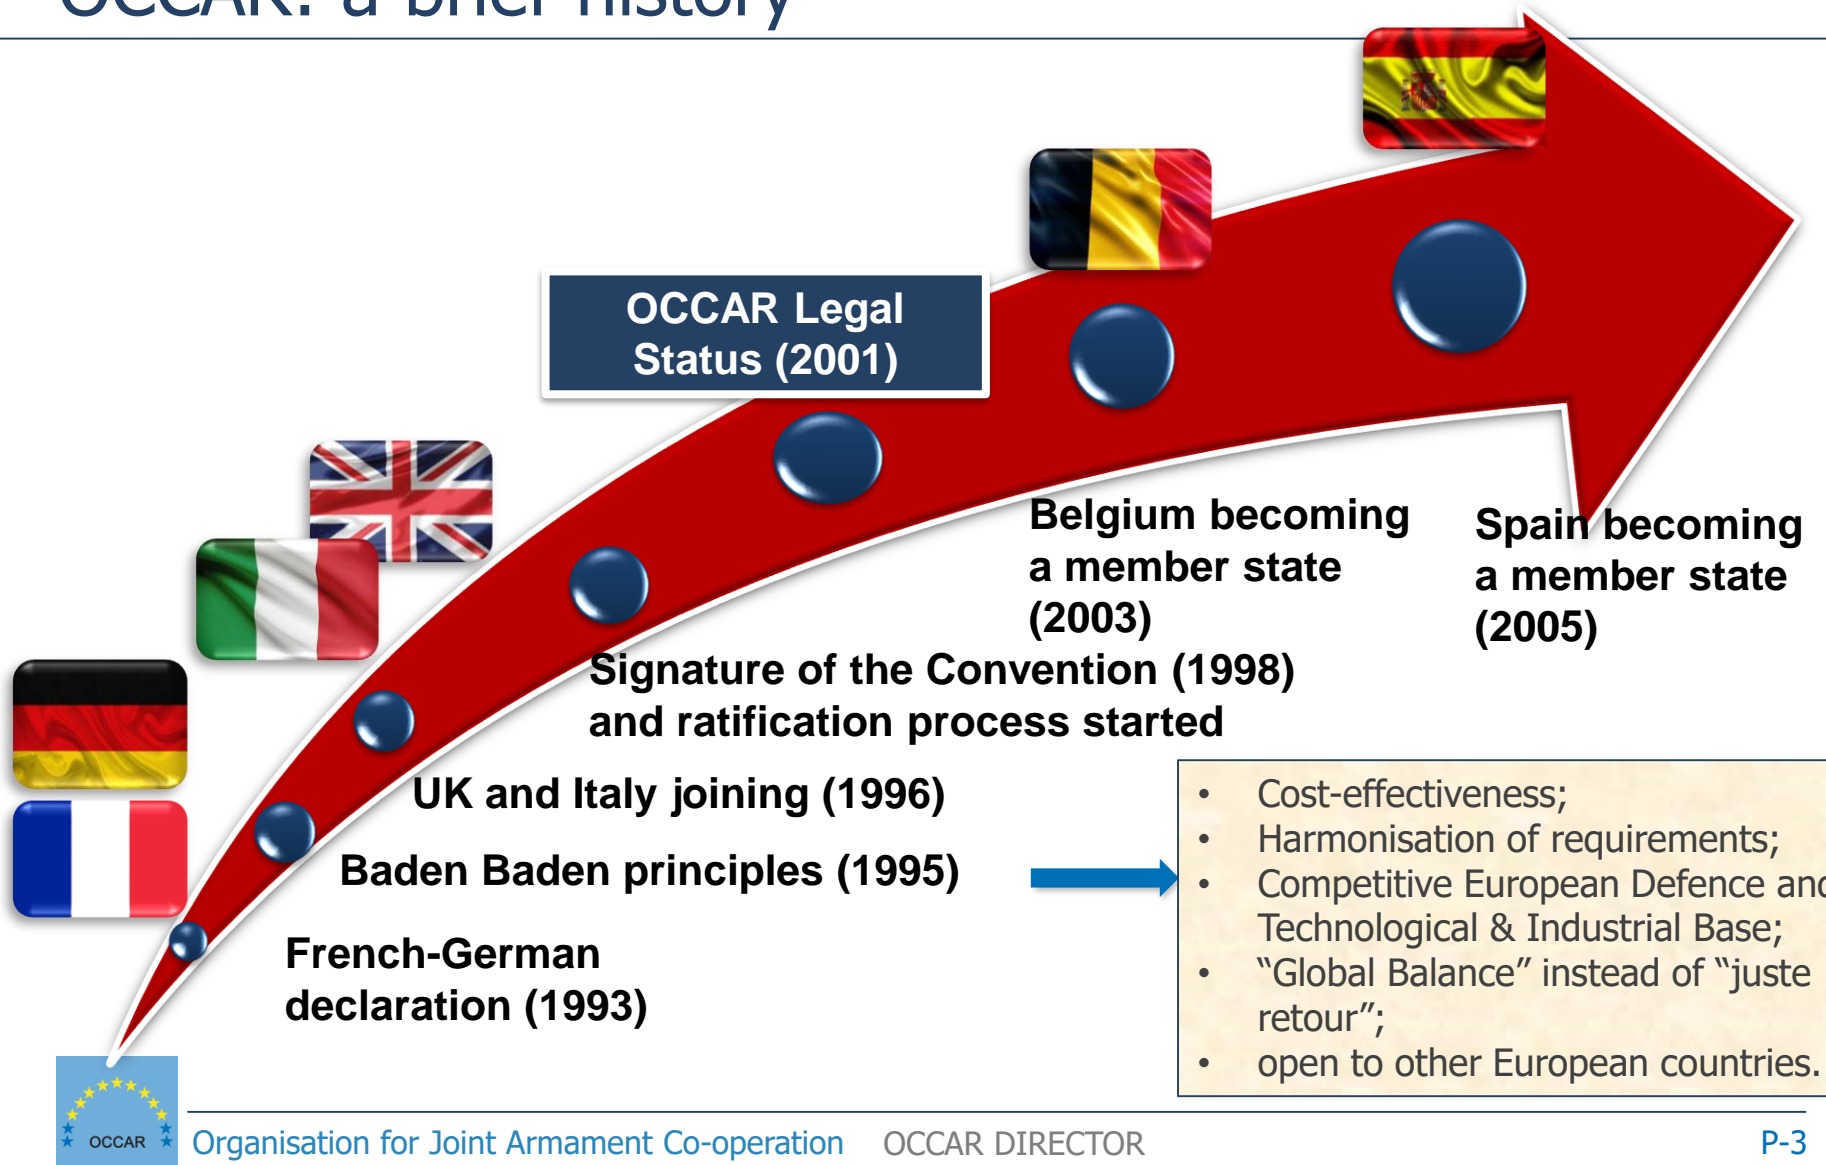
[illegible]

OCCAR Legal Status (2001)

Belgium becoming a member state (2003)

Spain becoming a member state (2005)

Signature of the Convention (1998) and ratification process started

UK and Italy joining (1996)

Baden Baden principles (1995)

French-German declaration (1993)

- Cost-effectiveness;
- Harmonisation of requirements;
- Competitive European Defence and Technological & Industrial Base;
- "Global Balance" instead of "juste retour";
- open to other European countries.

OCCAR

Organisation for Joint Armament Co-operation OCCAR DIRECTOR P-3